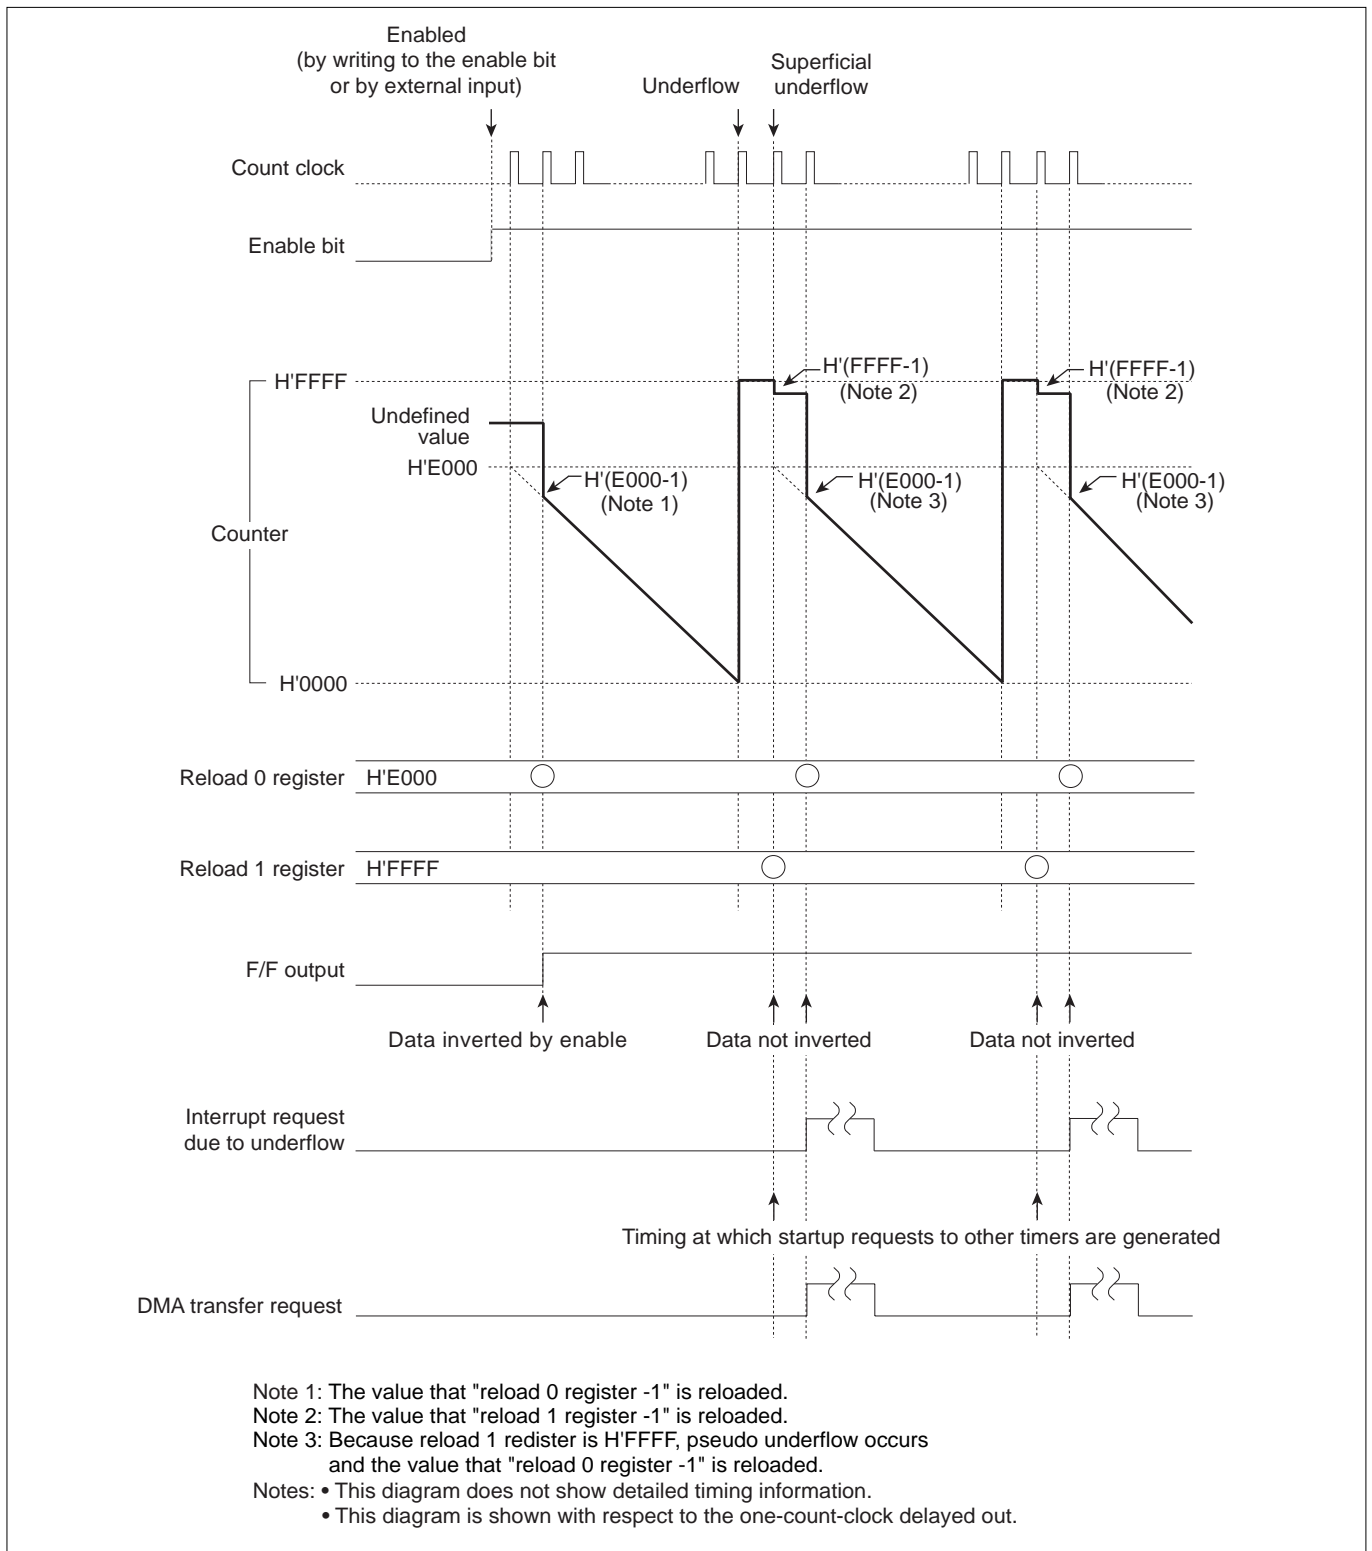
Enabled
(by writing to the enable bit or by external input)

Underflow

Superficial underflow

Count clock

Enable bit

H'FFFF

H'(FFFF-1)
(Note 2)

H'(FFFF-1)
(Note 2)

Undefined value

H'E000

H'(E000-1)
(Note 1)

H'(E000-1)
(Note 3)

H'(E000-1)
(Note 3)

Counter

H'0000

Reload 0 register H'E000

Reload 1 register H'FFFF

F/F output

Data inverted by enable

Data not inverted

Data not inverted

Interrupt request due to underflow

Timing at which startup requests to other timers are generated

DMA transfer request

Note 1: The value that "reload 0 register -1" is reloaded.
Note 2: The value that "reload 1 register -1" is reloaded.
Note 3: Because reload 1 redister is H'FFFF, pseudo underflow occurs and the value that "reload 0 register -1" is reloaded.
Notes: • This diagram does not show detailed timing information.
• This diagram is shown with respect to the one-count-clock delayed out.